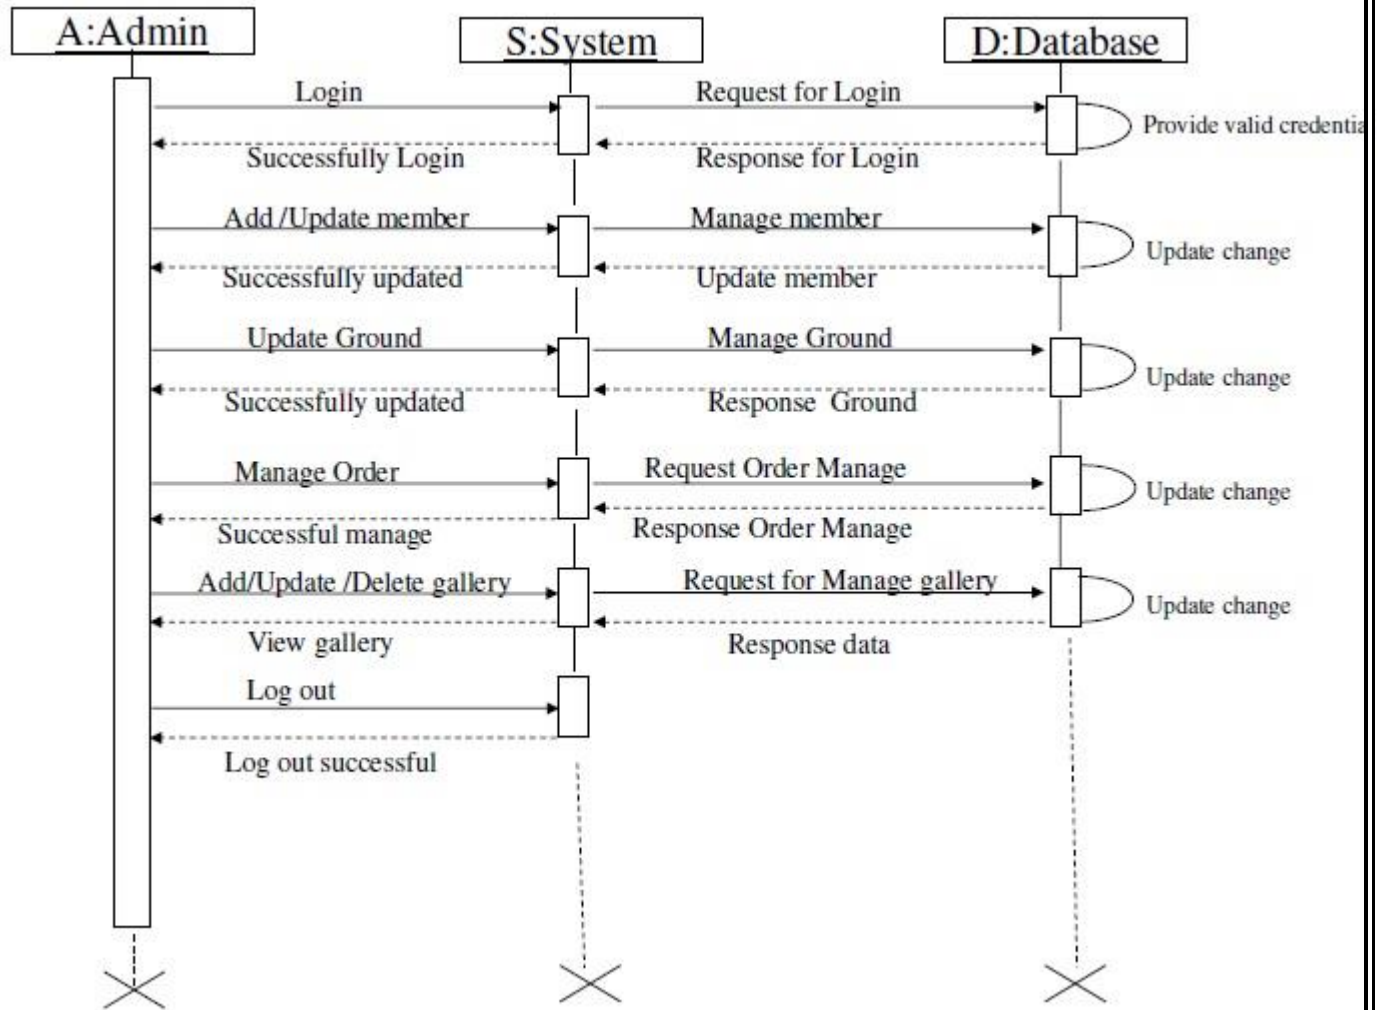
A:Admin

S:System

D:Database

Login

Request for Login

Provide valid credentia

Successfully Login

Response for Login

Add /Update member

Manage member

Update change

Successfully updated

Update member

Update Ground

Manage Ground

Update change

Successfully updated

Response Ground

Manage Order

Request Order Manage

Update change

Successful manage

Response Order Manage

Add/Update /Delete gallery

Request for Manage gallery

Update change

View gallery

Response data

Log out

Log out successful